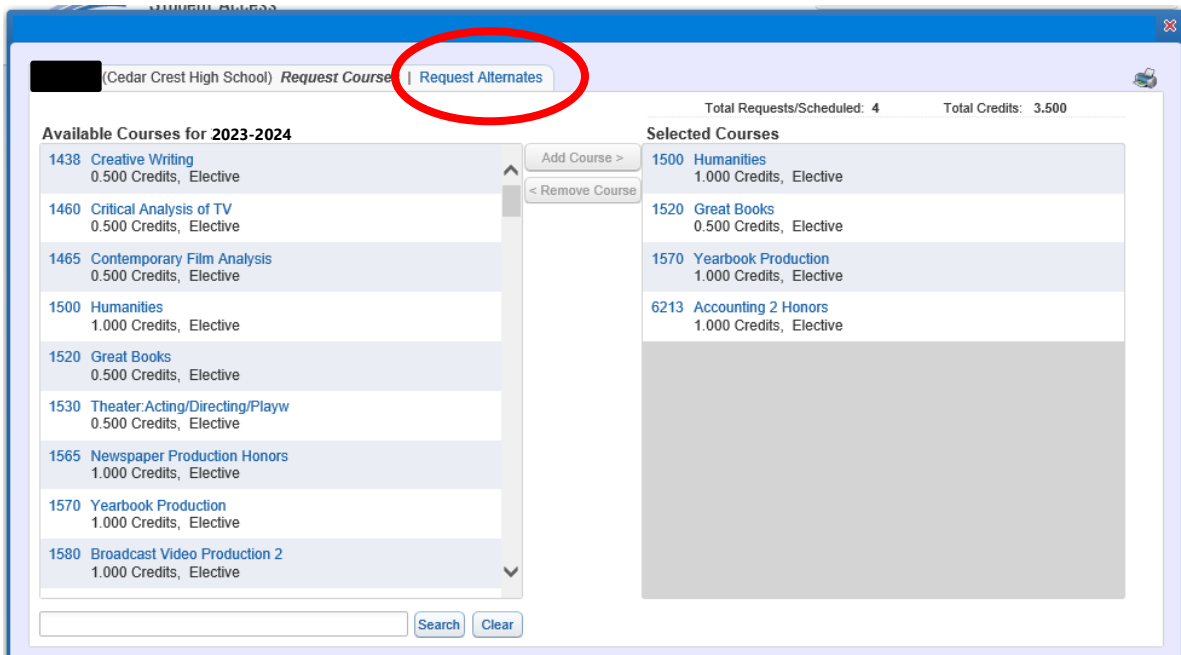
Student Access

(Cedar Crest High School) Request Courses | Request Alternates

Total Requests/Scheduled: 4 Total Credits: 3.500

Available Courses for 2023-2024

1438 Creative Writing
0.500 Credits, Elective

1460 Critical Analysis of TV
0.500 Credits, Elective

1465 Contemporary Film Analysis
0.500 Credits, Elective

1500 Humanities
1.000 Credits, Elective

1520 Great Books
0.500 Credits, Elective

1530 Theater:Acting/Directing/Playw
0.500 Credits, Elective

1565 Newspaper Production Honors
1.000 Credits, Elective

1570 Yearbook Production
1.000 Credits, Elective

1580 Broadcast Video Production 2
1.000 Credits, Elective

Add Course >

< Remove Course

Selected Courses

1500 Humanities
1.000 Credits, Elective

1520 Great Books
0.500 Credits, Elective

1570 Yearbook Production
1.000 Credits, Elective

6213 Accounting 2 Honors
1.000 Credits, Elective

Search Clear